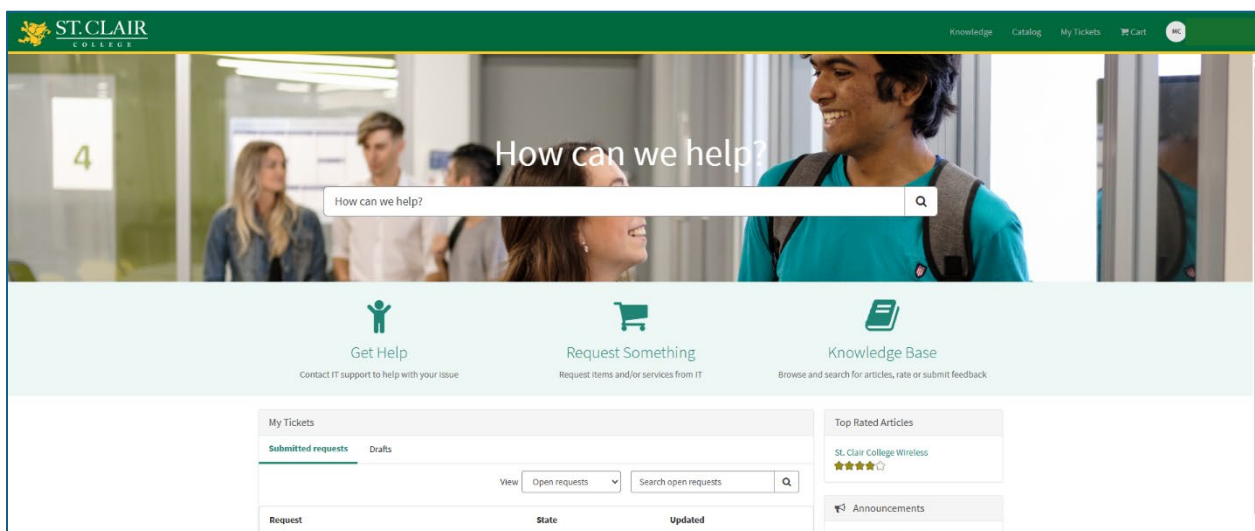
ST.CLAIR
COLLEGE

Knowledge Catalog My Tickets Cart MC

4

How can we help?

How can we help?

Get Help
Contact IT support to help with your issue

Request Something
Request items and/or services from IT

Knowledge Base
Browse and search for articles, rate or submit feedback

My Tickets

Submitted requests Drafts

View Open requests Search open requests

Request State Updated

Top Rated Articles

St. Clair College Wireless

Announcements